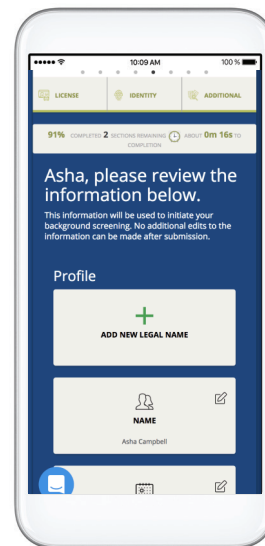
●●●●● 10:09 AM 100 %

LICENSE
IDENTITY
ADDITIONAL

91% COMPLETED 2 SECTIONS REMAINING ABOUT 0m 16s TO COMPLETION

Asha, please review the information below.

This information will be used to initiate your background screening. No additional edits to the information can be made after submission.

Profile

+
ADD NEW LEGAL NAME

NAME
Asha Campbell